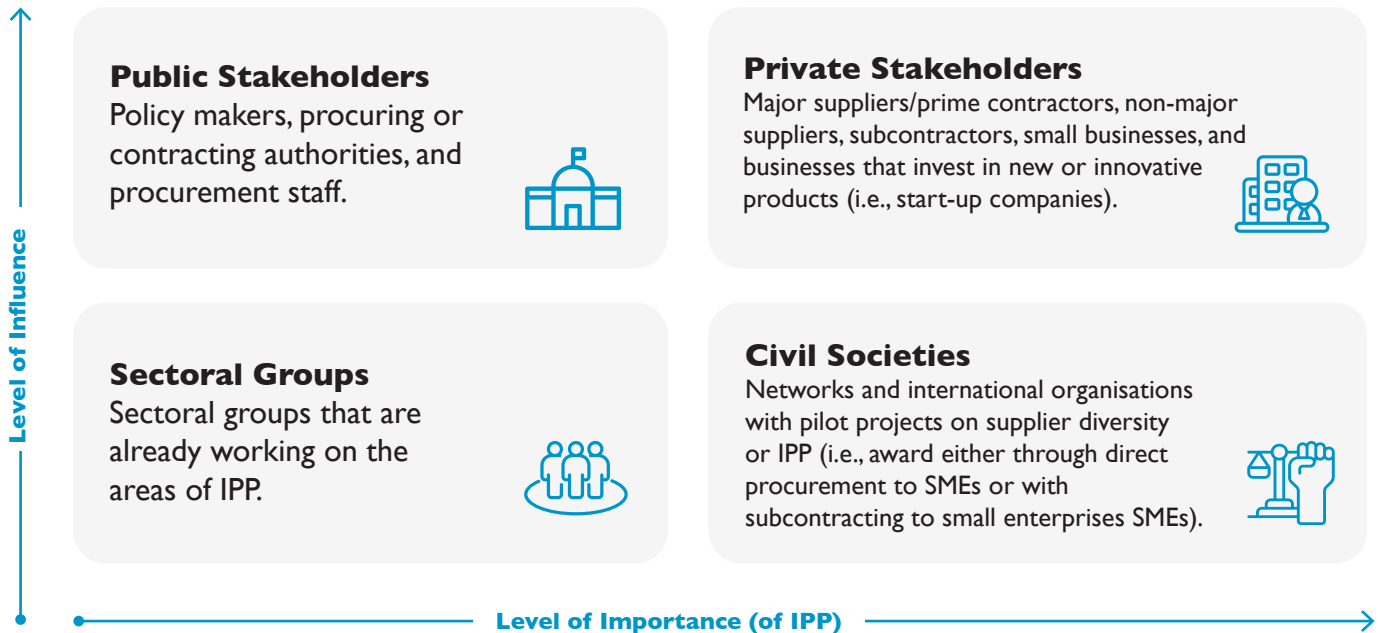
Level of Influence

Public Stakeholders
Policy makers, procuring or contracting authorities, and procurement staff.

Private Stakeholders
Major suppliers/prime contractors, non-major suppliers, subcontractors, small businesses, and businesses that invest in new or innovative products (i.e., start-up companies).

Sectoral Groups
Sectoral groups that are already working on the areas of IPP.

Civil Societies
Networks and international organisations with pilot projects on supplier diversity or IPP (i.e., award either through direct procurement to SMEs or with subcontracting to small enterprises SMEs).

Level of Importance (of IPP)